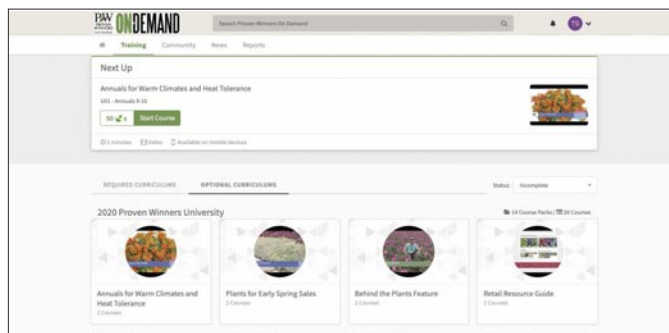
PW ONDEMAND

Search Proven Winners On Demand

TS

Training Community News Reports

Next Up

Annuals for Warm Climates and Heat Tolerance

101 - Annuals 9-10

50 Start Course

3 minutes Video Available on mobile devices

REQUIRED CURRICULUMS OPTIONAL CURRICULUMS

Status: Incomplete

2020 Proven Winners University

14 Course Packs / 20 Courses

Annuals for Warm Climates and Heat Tolerance
2 Courses

Plants for Early Spring Sales
2 Courses

Behind the Plants Feature
2 Courses

Retail Resource Guide
2 Courses